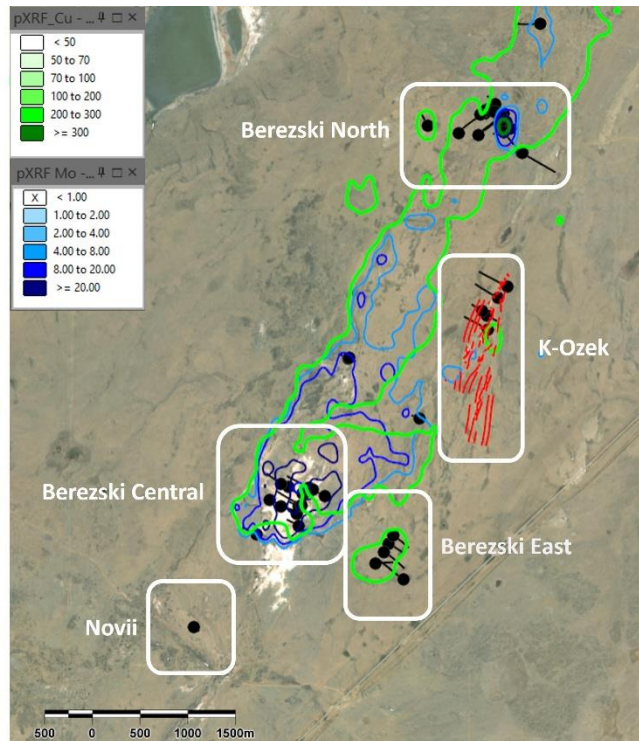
pXRF_Cu - ...

< 50
50 to 70
70 to 100
100 to 200
200 to 300
>= 300

pXRF Mo - ...

X < 1.00
1.00 to 2.00
2.00 to 4.00
4.00 to 8.00
8.00 to 20.00
>= 20.00

Berezski North

K-Ozek

Berezski Central

Berezski East

Novii

500 0 500 1000 1500m